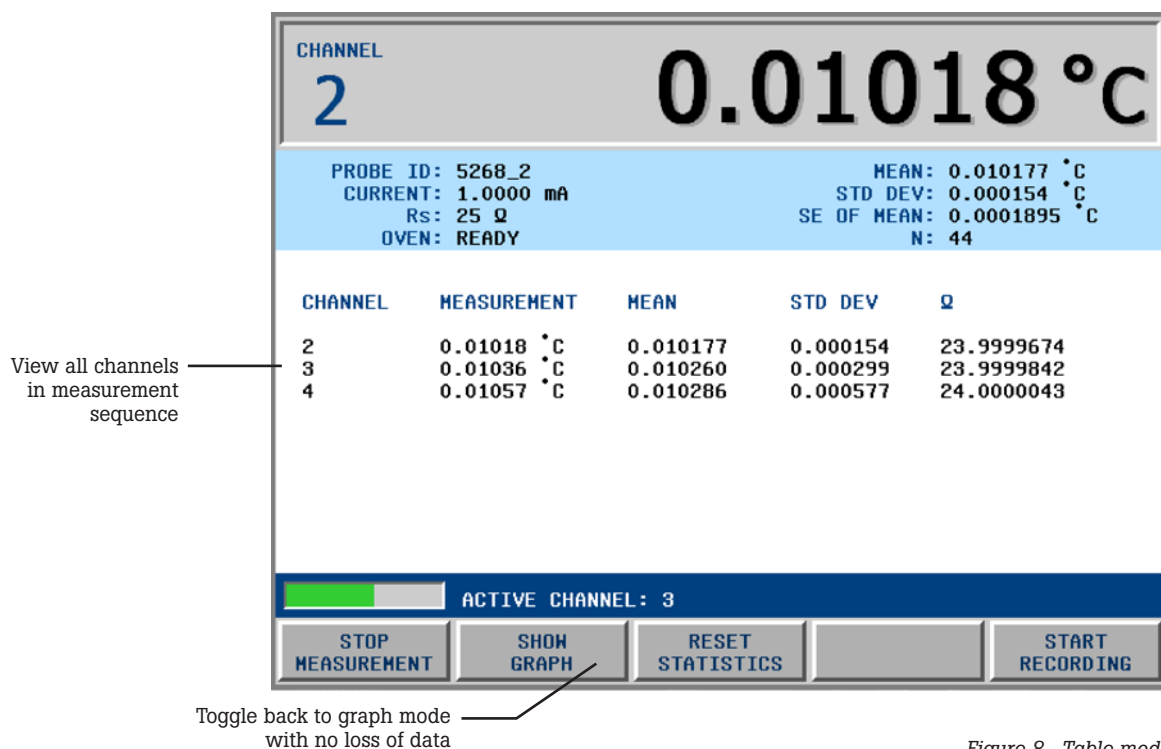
CHANNEL
2

0.01018 °C

PROBE ID: 5268_2
CURRENT: 1.0000 mA
Rs: 25 Ω
OVEN: READY

MEAN: 0.010177 °C
STD DEV: 0.000154 °C
SE OF MEAN: 0.0001895 °C
N: 44

| CHANNEL | MEASUREMENT | MEAN | STD DEV | Ω |
|---|---|---|---|---|
| 2 | 0.01018 °C | 0.010177 | 0.000154 | 23.9999674 |
| 3 | 0.01036 °C | 0.010260 | 0.000299 | 23.9999842 |
| 4 | 0.01057 °C | 0.010286 | 0.000577 | 24.0000043 |

View all channels in measurement sequence

ACTIVE CHANNEL: 3

STOP MEASUREMENT
SHOW GRAPH
RESET STATISTICS
START RECORDING

Toggle back to graph mode with no loss of data

Figure 8. Table mod